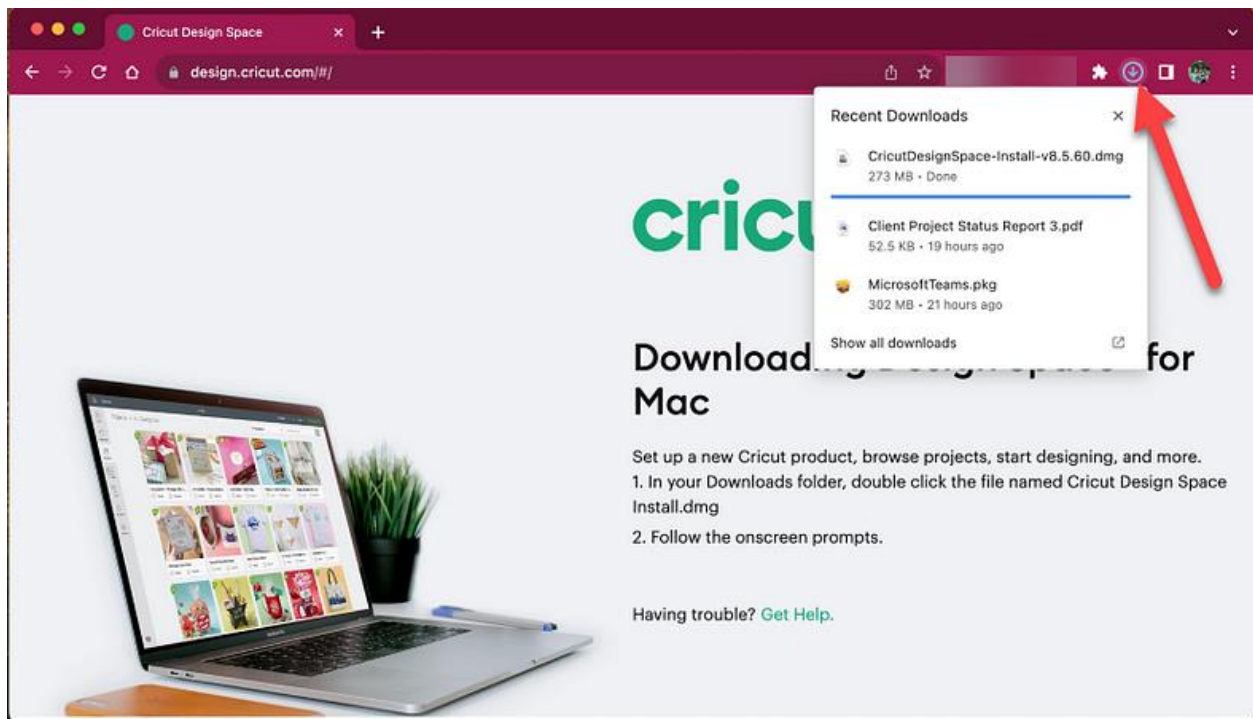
Cricut Design Space

design.cricut.com/#/

Recent Downloads

CricutDesignSpace-Install-v8.5.60.dmg
273 MB • Done

Client Project Status Report 3.pdf
52.5 KB • 19 hours ago

MicrosoftTeams.pkg
302 MB • 21 hours ago

Show all downloads

cricu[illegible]

Download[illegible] for Mac

Set up a new Cricut product, browse projects, start designing, and more.
1. In your Downloads folder, double click the file named Cricut Design Space Install.dmg

2. Follow the onscreen prompts.

Having trouble? Get Help.